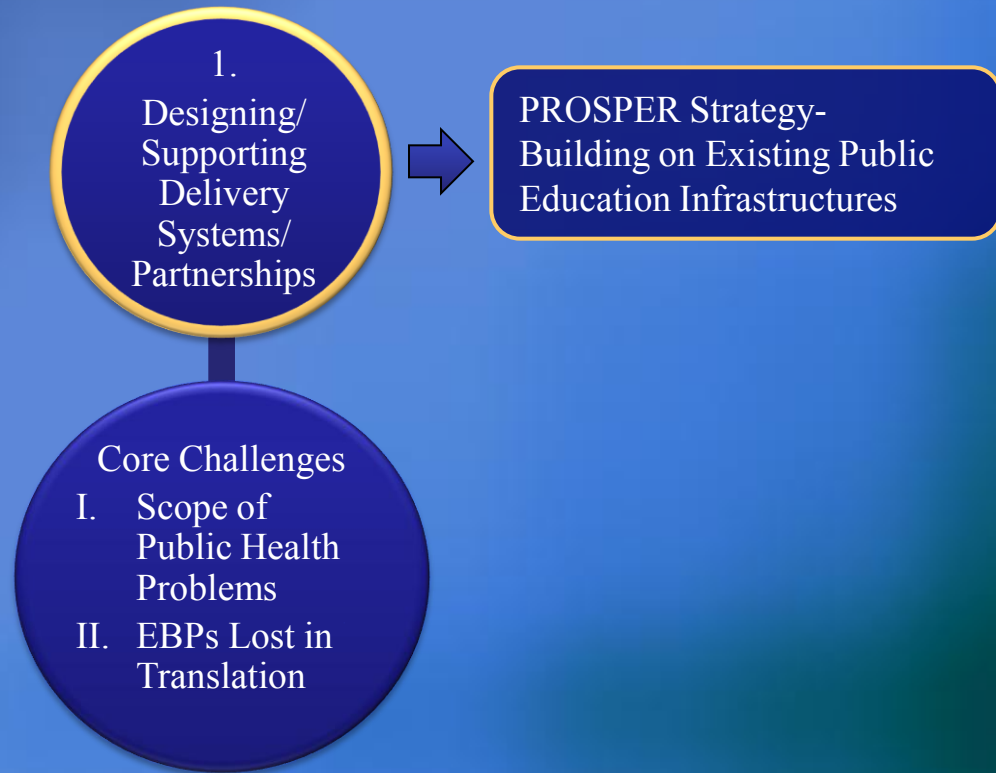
1.
Designing/
Supporting
Delivery
Systems/
Partnerships

PROSPER Strategy-
Building on Existing Public
Education Infrastructures

Core Challenges
I. Scope of Public Health Problems
II. EBPs Lost in Translation